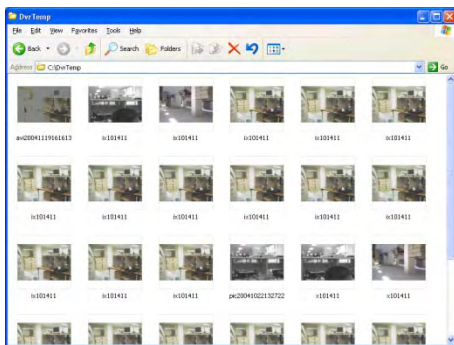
DvrTemp

File Edit View Favorites Tools Help

Back Search Folders

Address C:\DvrTemp Go

avi20041119161613 ix101411 ix101411 ix101411 ix101411 ix101411

ix101411 ix101411 ix101411 ix101411 ix101411 ix101411

ix101411 ix101411 ix101411 pic20041022132722 ix101411 ix101411